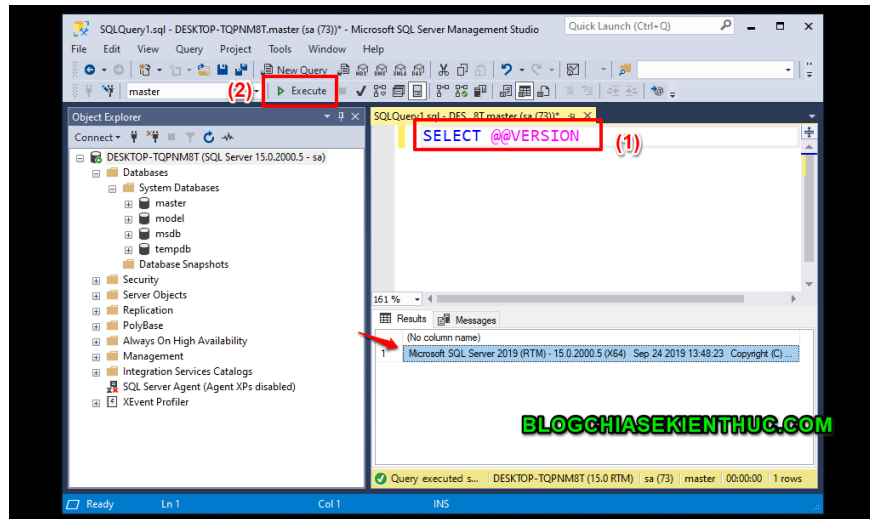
SQLQuery1.sql - DESKTOP-TQPNM8T.master (sa (73))* - Microsoft SQL Server Management Studio

Quick Launch (Ctrl+Q)

File Edit View Query Project Tools Window Help

New Query

master

(2) Execute

Object Explorer

Connect

SQLQuery1.sql - DES...8T.master (sa (73))*

SELECT @@VERSION

(1)

DESKTOP-TQPNM8T (SQL Server 15.0.2000.5 - sa)
Databases
System Databases
master
model
msdb
tempdb
Database Snapshots
Security
Server Objects
Replication
PolyBase
Always On High Availability
Management
Integration Services Catalogs
SQL Server Agent (Agent XPs disabled)
XEvent Profiler

161 %

Results Messages

| | (No column name) |
|---|---|
| 1 | Microsoft SQL Server 2019 (RTM) - 15.0.2000.5 (X64) Sep 24 2019 13:48:23 Copyright (C) ... |

BLOGCHIASEKIENTHUC.COM

Query executed s... DESKTOP-TQPNM8T (15.0 RTM) sa (73) master 00:00:00 1 rows

Ready Ln 1 Col 1 INS